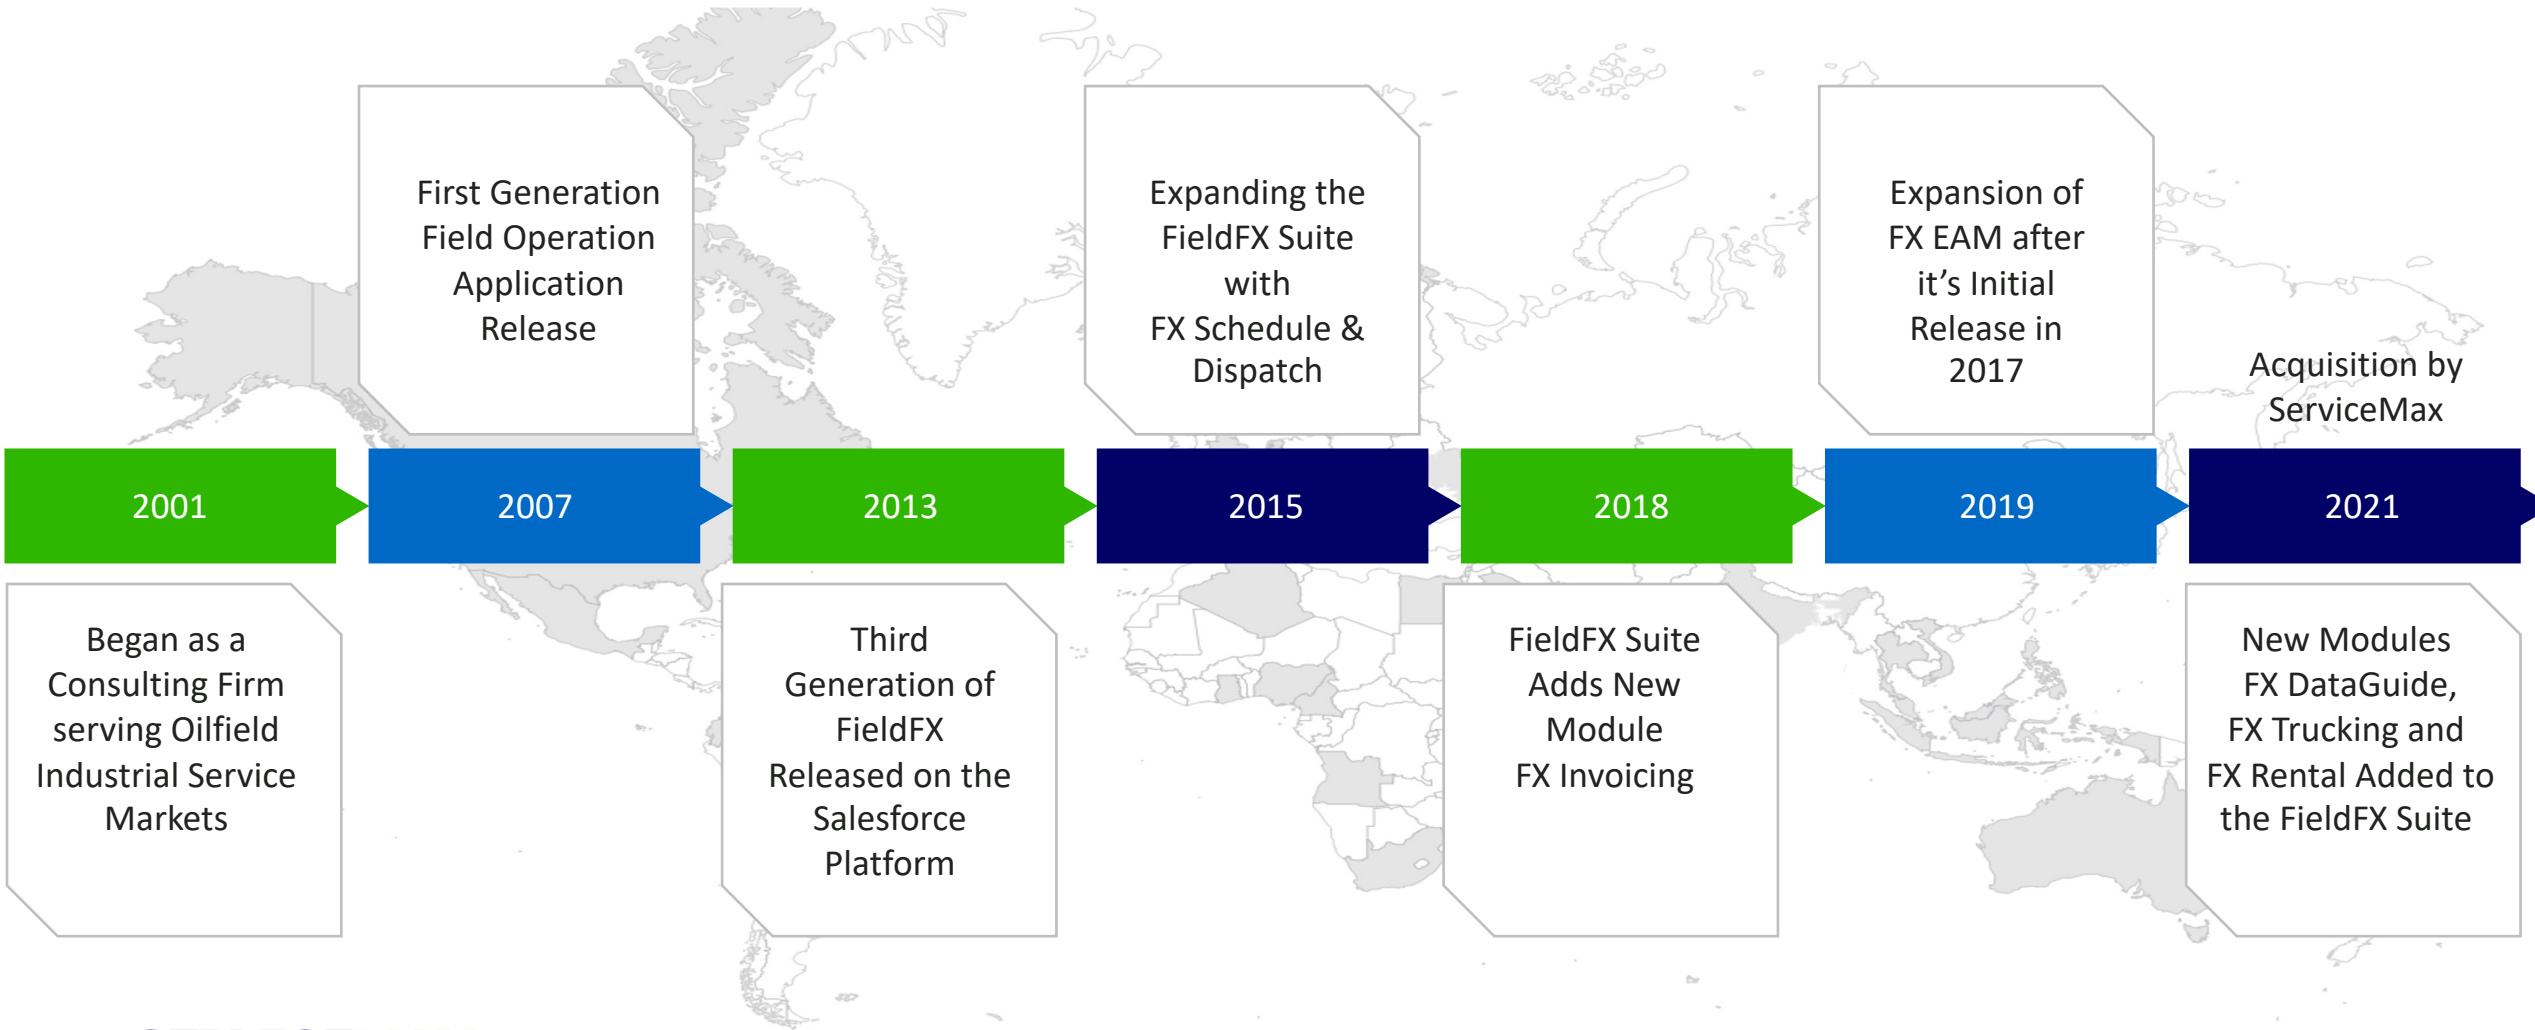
First Generation Field Operation Application Release

Expanding the FieldFX Suite with FX Schedule & Dispatch

Expansion of FX EAM after it's Initial Release in 2017

Acquisition by ServiceMax

2001

2007

2013

2015

2018

2019

2021

Began as a Consulting Firm serving Oilfield Industrial Service Markets

Third Generation of FieldFX Released on the Salesforce Platform

FieldFX Suite Adds New Module FX Invoicing

New Modules FX DataGuide, FX Trucking and FX Rental Added to the FieldFX Suite